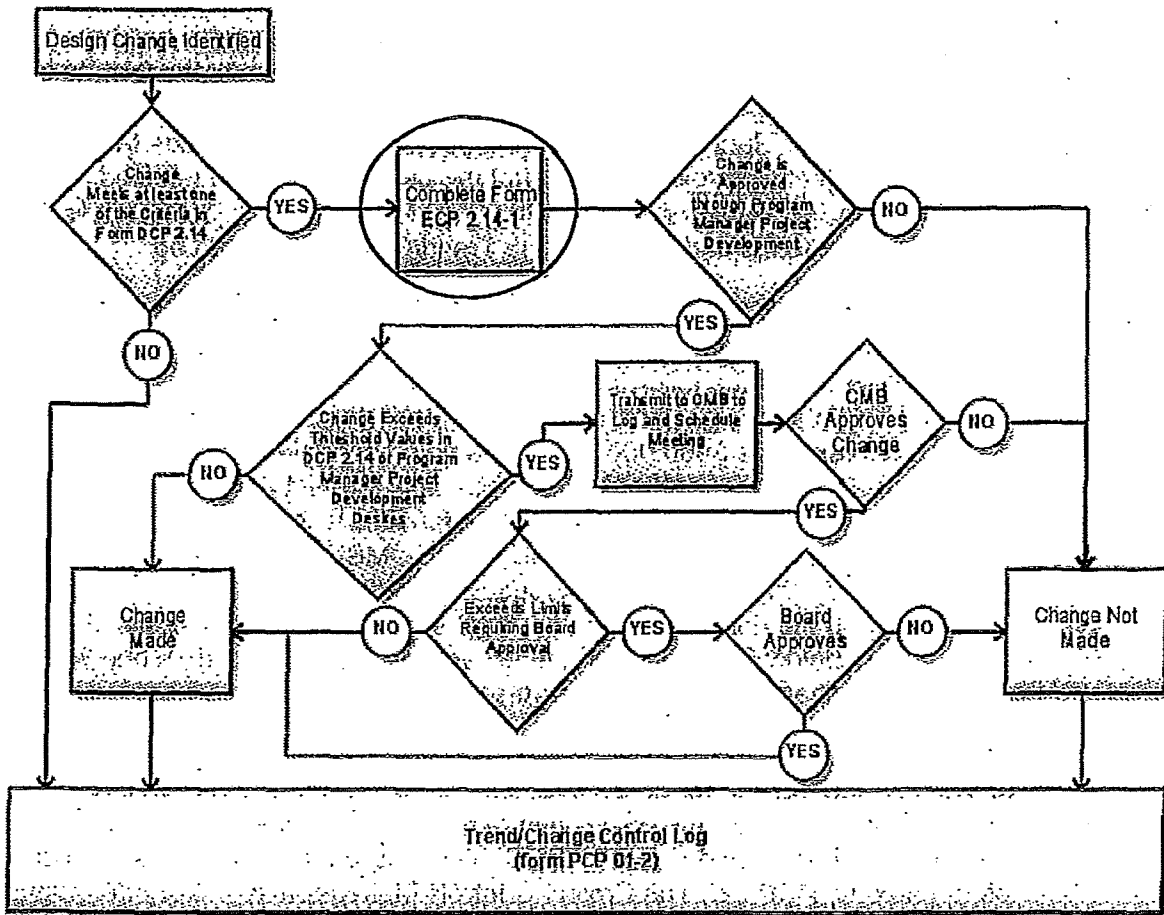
Design Change Identified

Change Meets at least one of the Criteria in Form DCP 2.14

YES

Complete Form ECP 2.14-1

Change is Approved through Program Manager Project Development

NO

NO

YES

Change Exceeds Threshold Values in DCP 2.14 of Program Manager Project Development Desks

YES

Transmit to CMB to Log and Schedule Meeting

CMB Approves Change

NO

NO

YES

Change Made

NO

Exceeds Limits Requiring Board Approval

YES

Board Approves

NO

Change Not Made

YES

Trend/Change Control Log (form PCP 01-2)